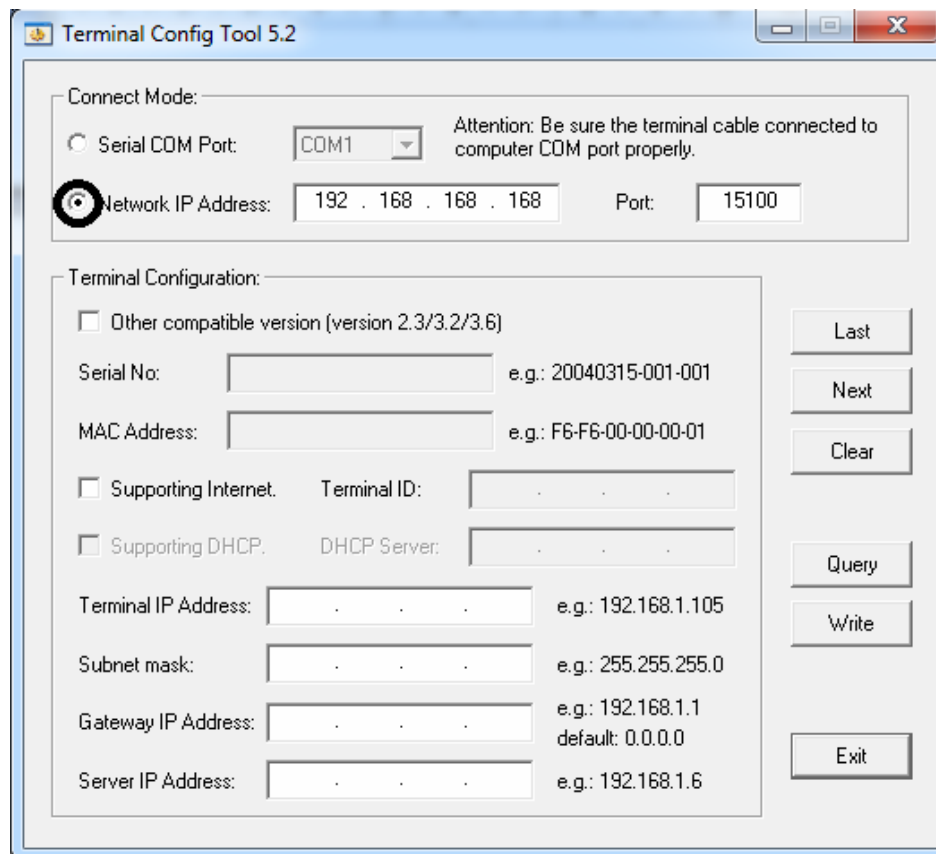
Terminal Config Tool 5.2

Connect Mode:

Serial COM Port: COM1

Attention: Be sure the terminal cable connected to computer COM port properly.

Network IP Address: 192 . 168 . 168 . 168 Port: 15100

Terminal Configuration:

Other compatible version (version 2.3/3.2/3.6)

Serial No: e.g.: 20040315-001-001

MAC Address: e.g.: F6-F6-00-00-00-01

Supporting Internet. Terminal ID:

Supporting DHCP. DHCP Server:

Terminal IP Address: e.g.: 192.168.1.105

Subnet mask: e.g.: 255.255.255.0

Gateway IP Address: e.g.: 192.168.1.1 default: 0.0.0.0

Server IP Address: e.g.: 192.168.1.6

Last

Next

Clear

Query

Write

Exit